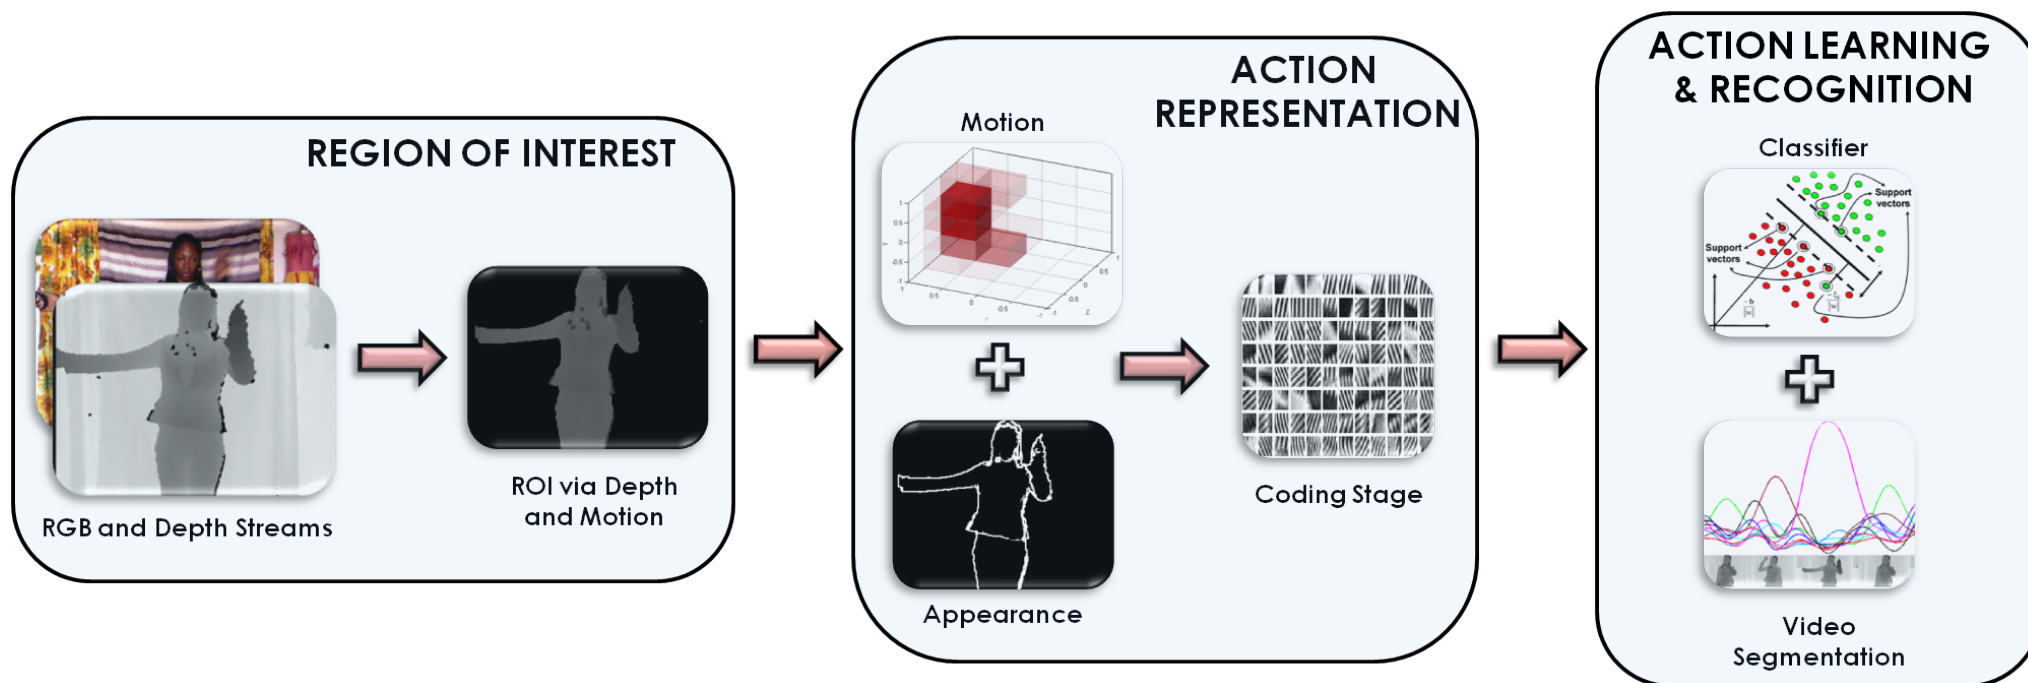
REGION OF INTEREST

RGB and Depth Streams

ROI via Depth and Motion

ACTION REPRESENTATION

Motion

Appearance

Coding Stage

ACTION LEARNING & RECOGNITION

Classifier

Support vectors

Support vectors

Video Segmentation